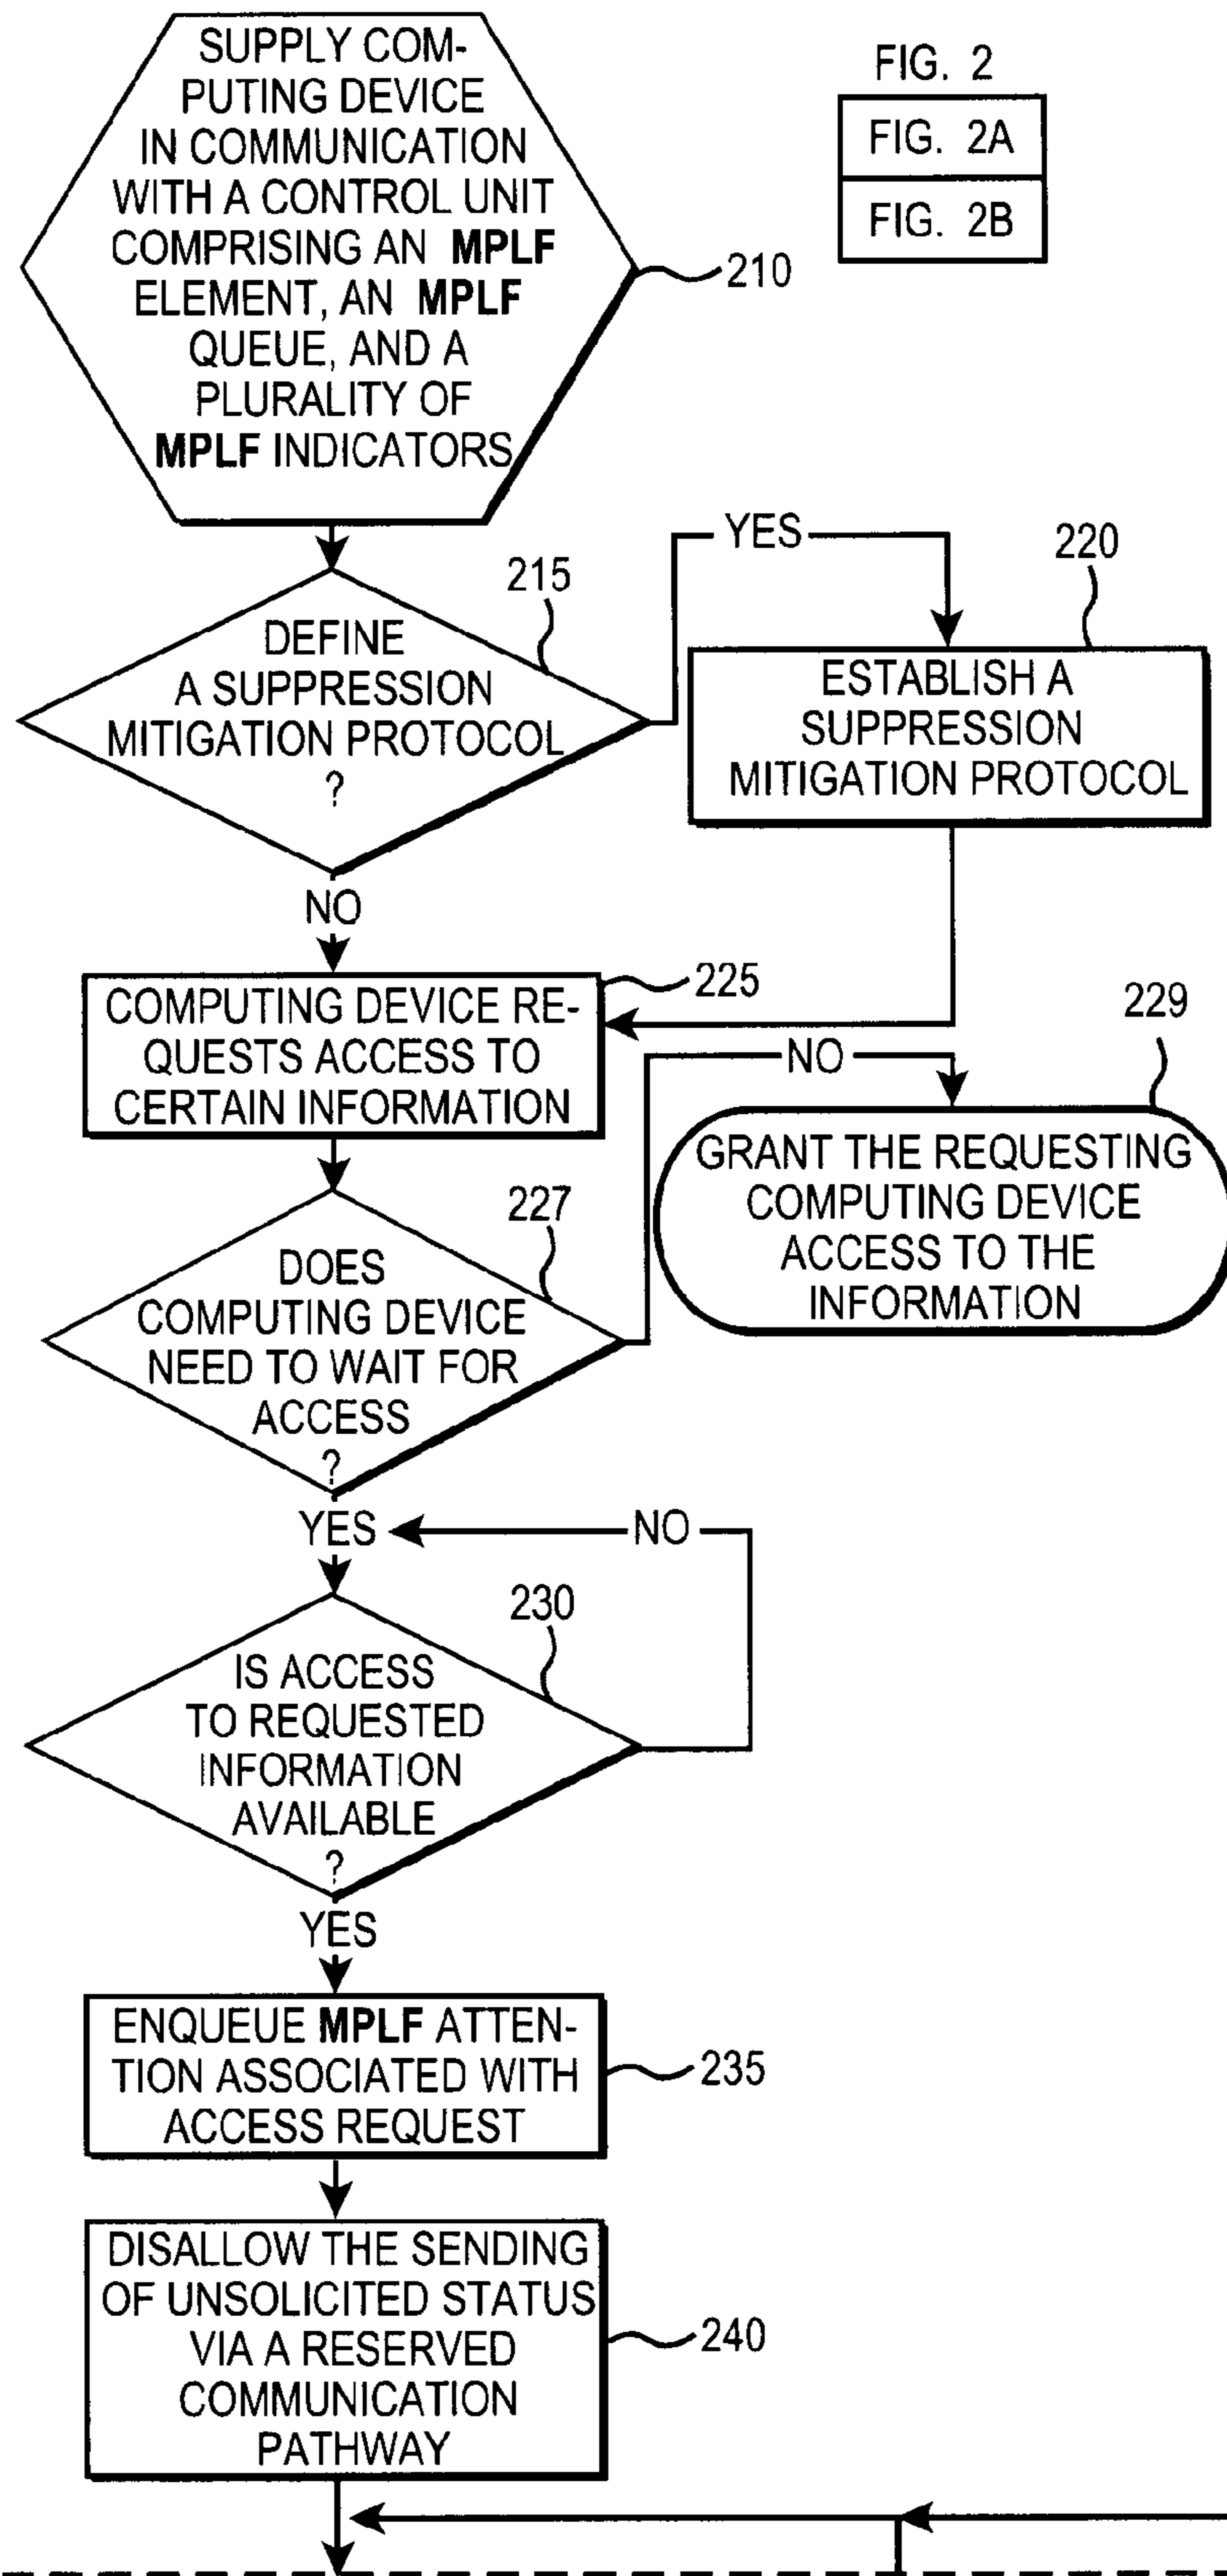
SUPPLY COMPUTING DEVICE IN COMMUNICATION WITH A CONTROL UNIT COMPRISING AN MPLF ELEMENT, AN MPLF QUEUE, AND A PLURALITY OF MPLF INDICATORS

210

FIG. 2

FIG. 2A

FIG. 2B

DEFINE A SUPPRESSION MITIGATION PROTOCOL ?

215

YES

220

ESTABLISH A SUPPRESSION MITIGATION PROTOCOL

NO

COMPUTING DEVICE REQUESTS ACCESS TO CERTAIN INFORMATION

225

229

NO

GRANT THE REQUESTING COMPUTING DEVICE ACCESS TO THE INFORMATION

227

DOES COMPUTING DEVICE NEED TO WAIT FOR ACCESS ?

YES

NO

230

IS ACCESS TO REQUESTED INFORMATION AVAILABLE ?

YES

ENQUEUE MPLF ATTENTION ASSOCIATED WITH ACCESS REQUEST

235

DISALLOW THE SENDING OF UNSOLICITED STATUS VIA A RESERVED COMMUNICATION PATHWAY

240